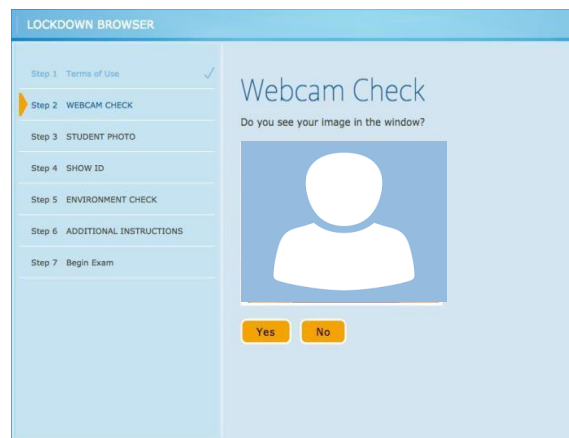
LOCKDOWN BROWSER

Step 1 Terms of Use
Step 2 WEBCAM CHECK
Step 3 STUDENT PHOTO
Step 4 SHOW ID
Step 5 ENVIRONMENT CHECK
Step 6 ADDITIONAL INSTRUCTIONS
Step 7 Begin Exam

Webcam Check

Do you see your image in the window?

Yes
No